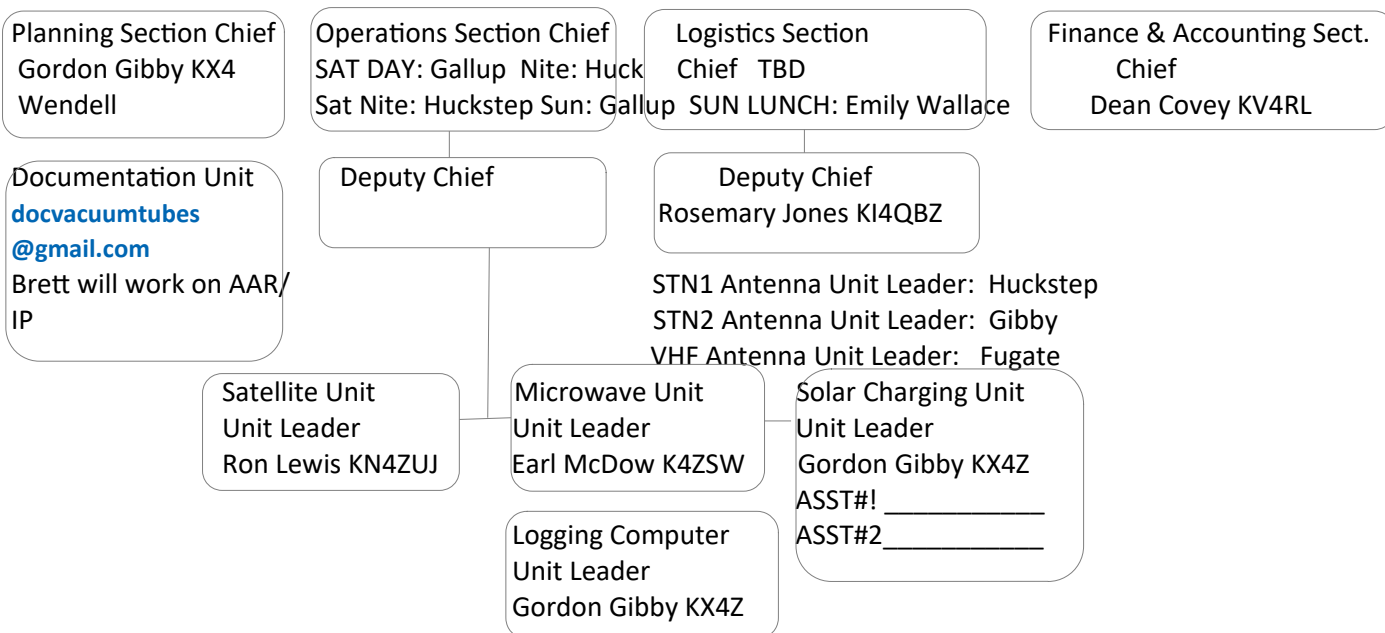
Planning Section Chief
Gordon Gibby KX4
Wendell

Operations Section Chief
SAT DAY: Gallup Nite: Huck
Sat Nite: Huckstep Sun: Gallup

Logistics Section
Chief TBD
SUN LUNCH: Emily Wallace

Finance & Accounting Sect.
Chief
Dean Covey KV4RL

Documentation Unit
docvacuumtubes
@gmail.com
Brett will work on AAR/
IP

Deputy Chief

Deputy Chief
Rosemary Jones KI4QBZ

STN1 Antenna Unit Leader: Huckstep
STN2 Antenna Unit Leader: Gibby
VHF Antenna Unit Leader: Fugate

Satellite Unit
Unit Leader
Ron Lewis KN4ZUJ

Microwave Unit
Unit Leader
Earl McDow K4ZSW

Solar Charging Unit
Unit Leader
Gordon Gibby KX4Z
ASST#! ___________
ASST#2___________

Logging Computer
Unit Leader
Gordon Gibby KX4Z